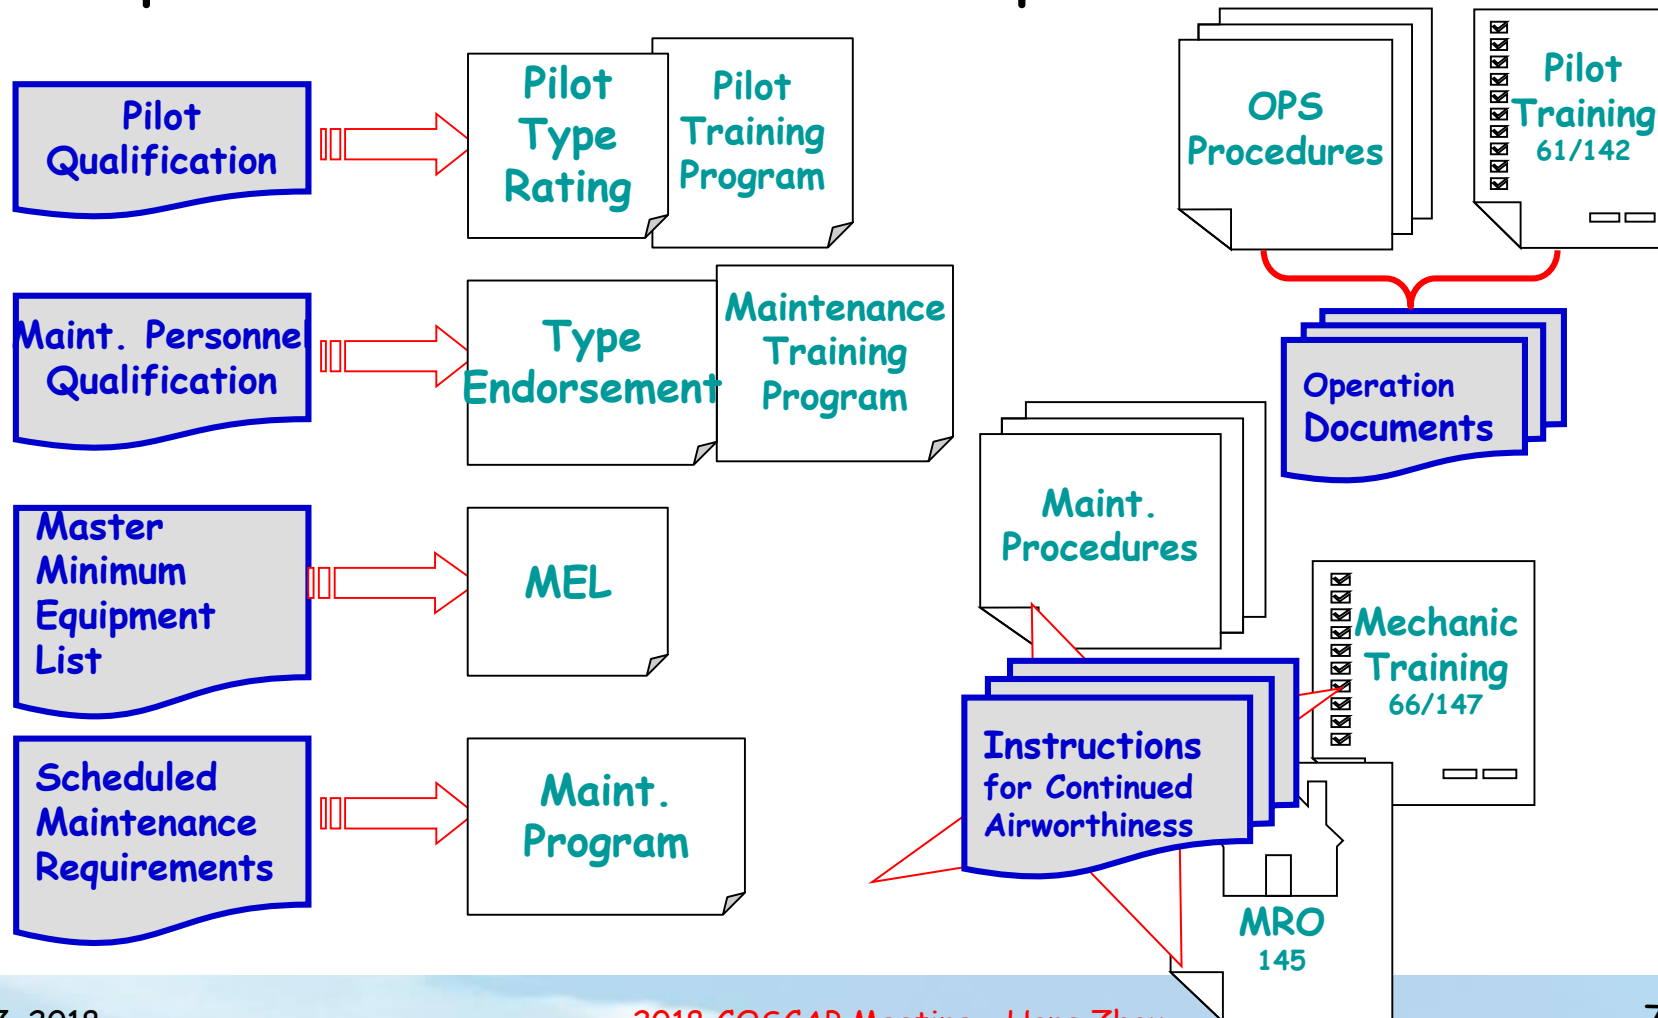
Pilot Qualification

Pilot Type Rating

Pilot Training Program

OPS Procedures

Pilot Training 61/142

Maint. Personnel Qualification

Type Endorsement

Maintenance Training Program

Operation Documents

Master Minimum Equipment List

MEL

Maint. Procedures

Mechanic Training 66/147

Scheduled Maintenance Requirements

Maint. Program

Instructions for Continued Airworthiness

MRO 145

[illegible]

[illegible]